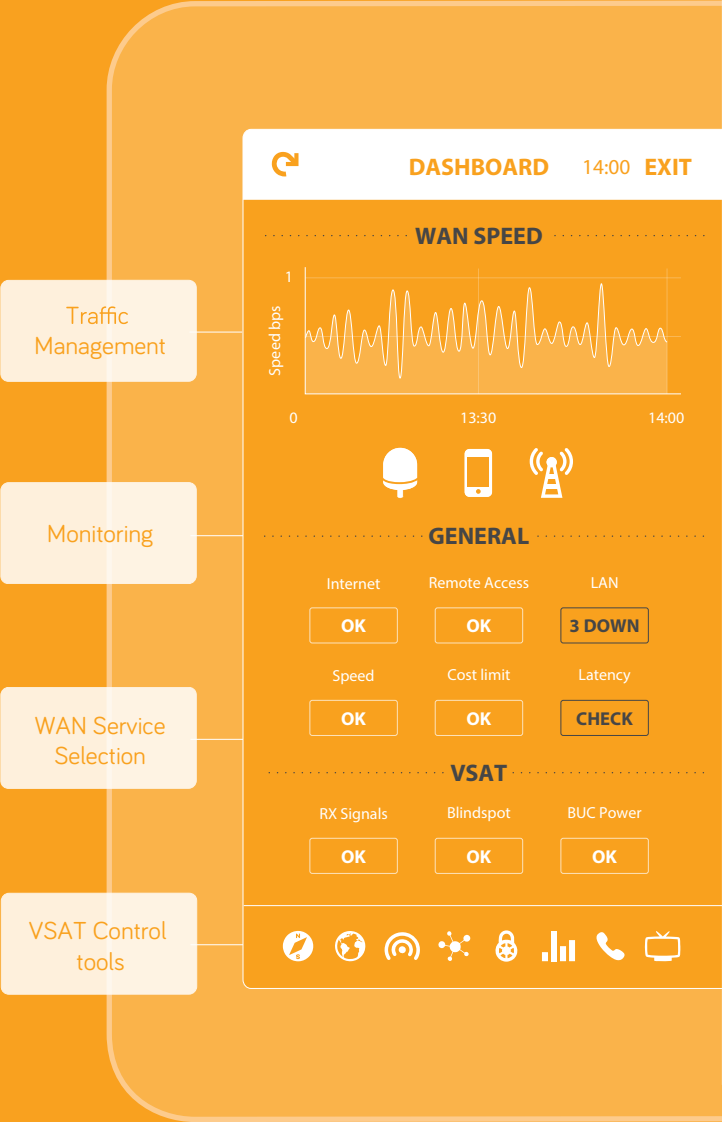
Traffic Management

Monitoring

WAN Service Selection

VSAT Control tools

DASHBOARD 14:00 EXIT

WAN SPEED

1

Speed bps

0

13:30

14:00

GENERAL

Internet
OK

Remote Access
OK

LAN
3 DOWN

Speed
OK

Cost limit
OK

Latency
CHECK

VSAT

RX Signals
OK

Blindspot
OK

BUC Power
OK